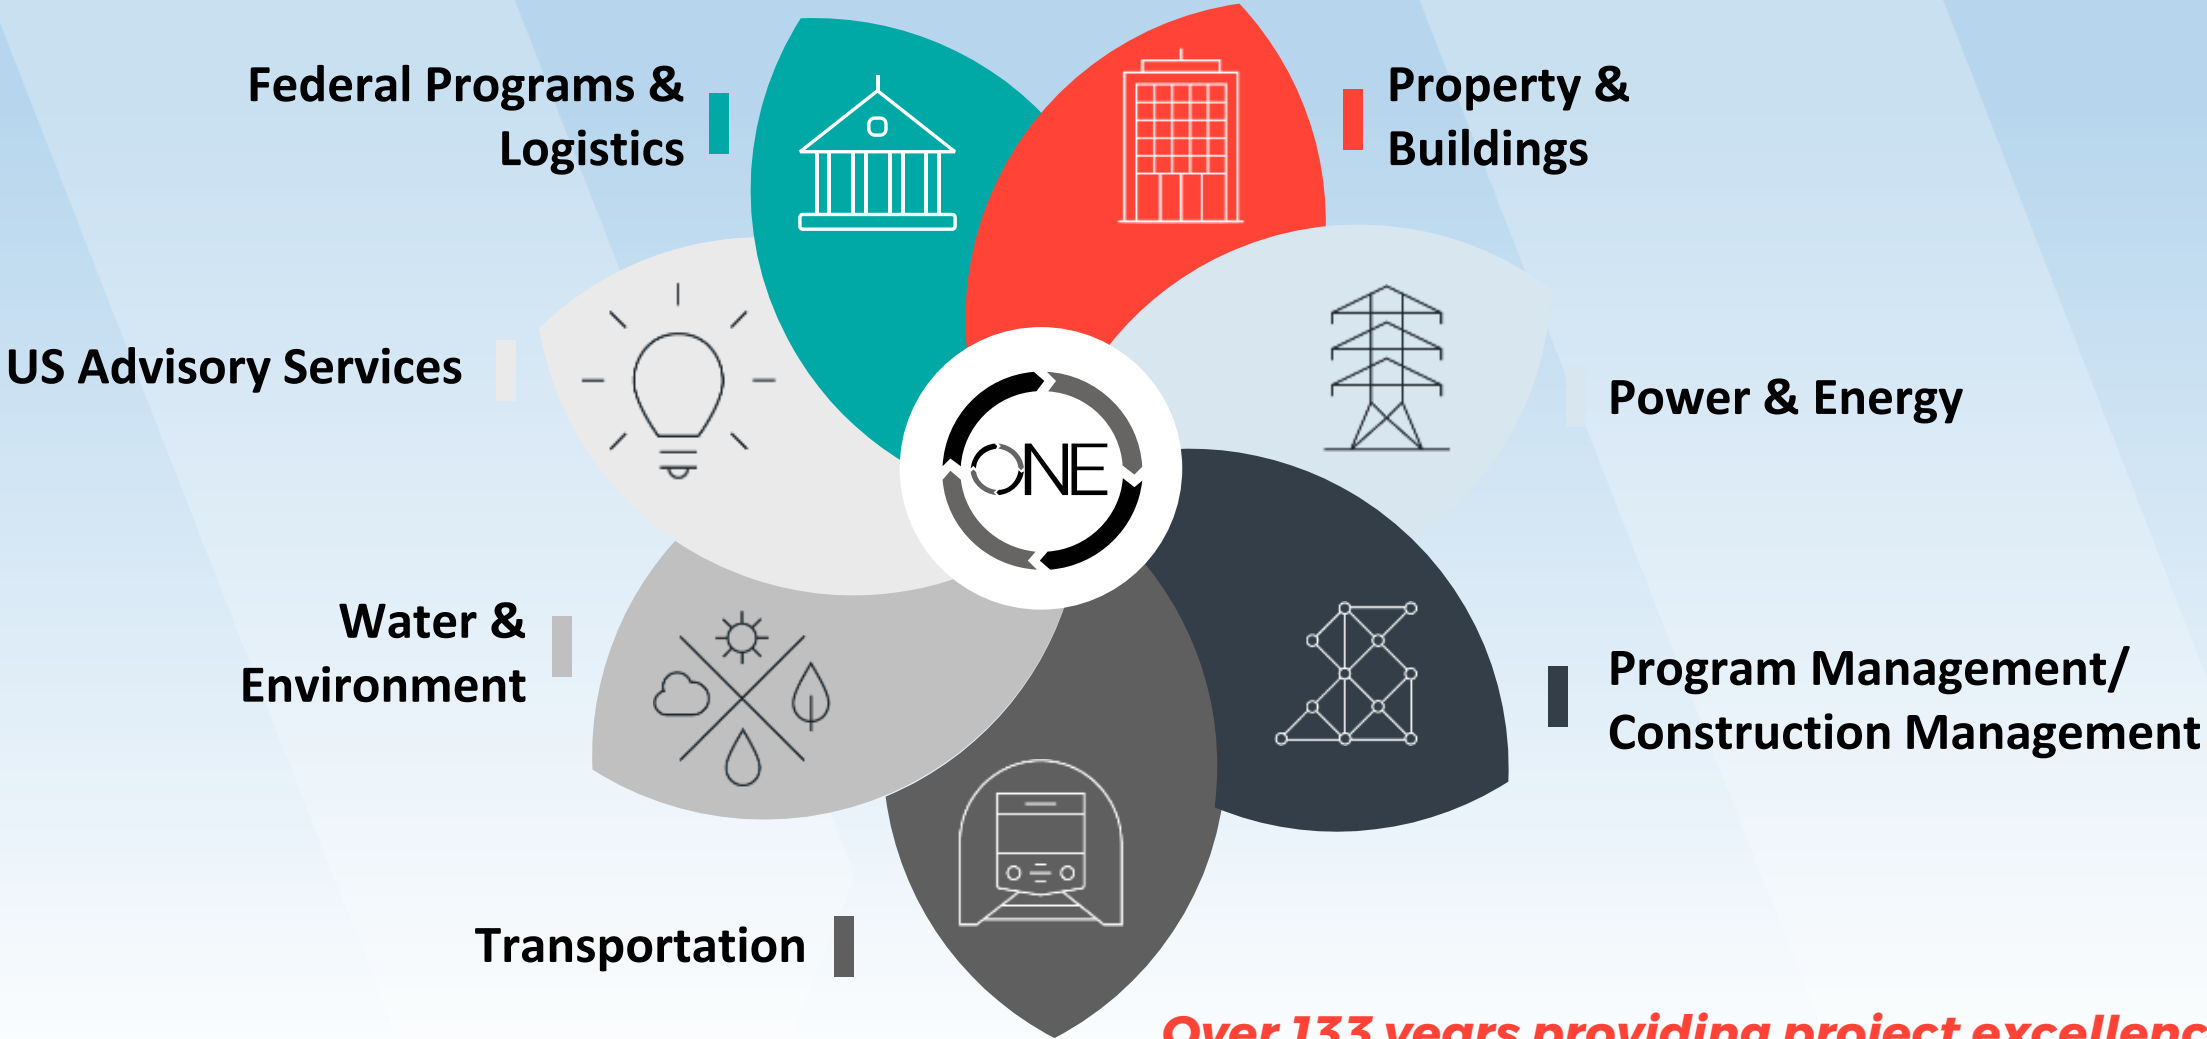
Federal Programs & Logistics

Property & Buildings

US Advisory Services

ONE

Power & Energy

Water & Environment

Program Management/ Construction Management

Transportation

Over 133 years providing project excellenc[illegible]